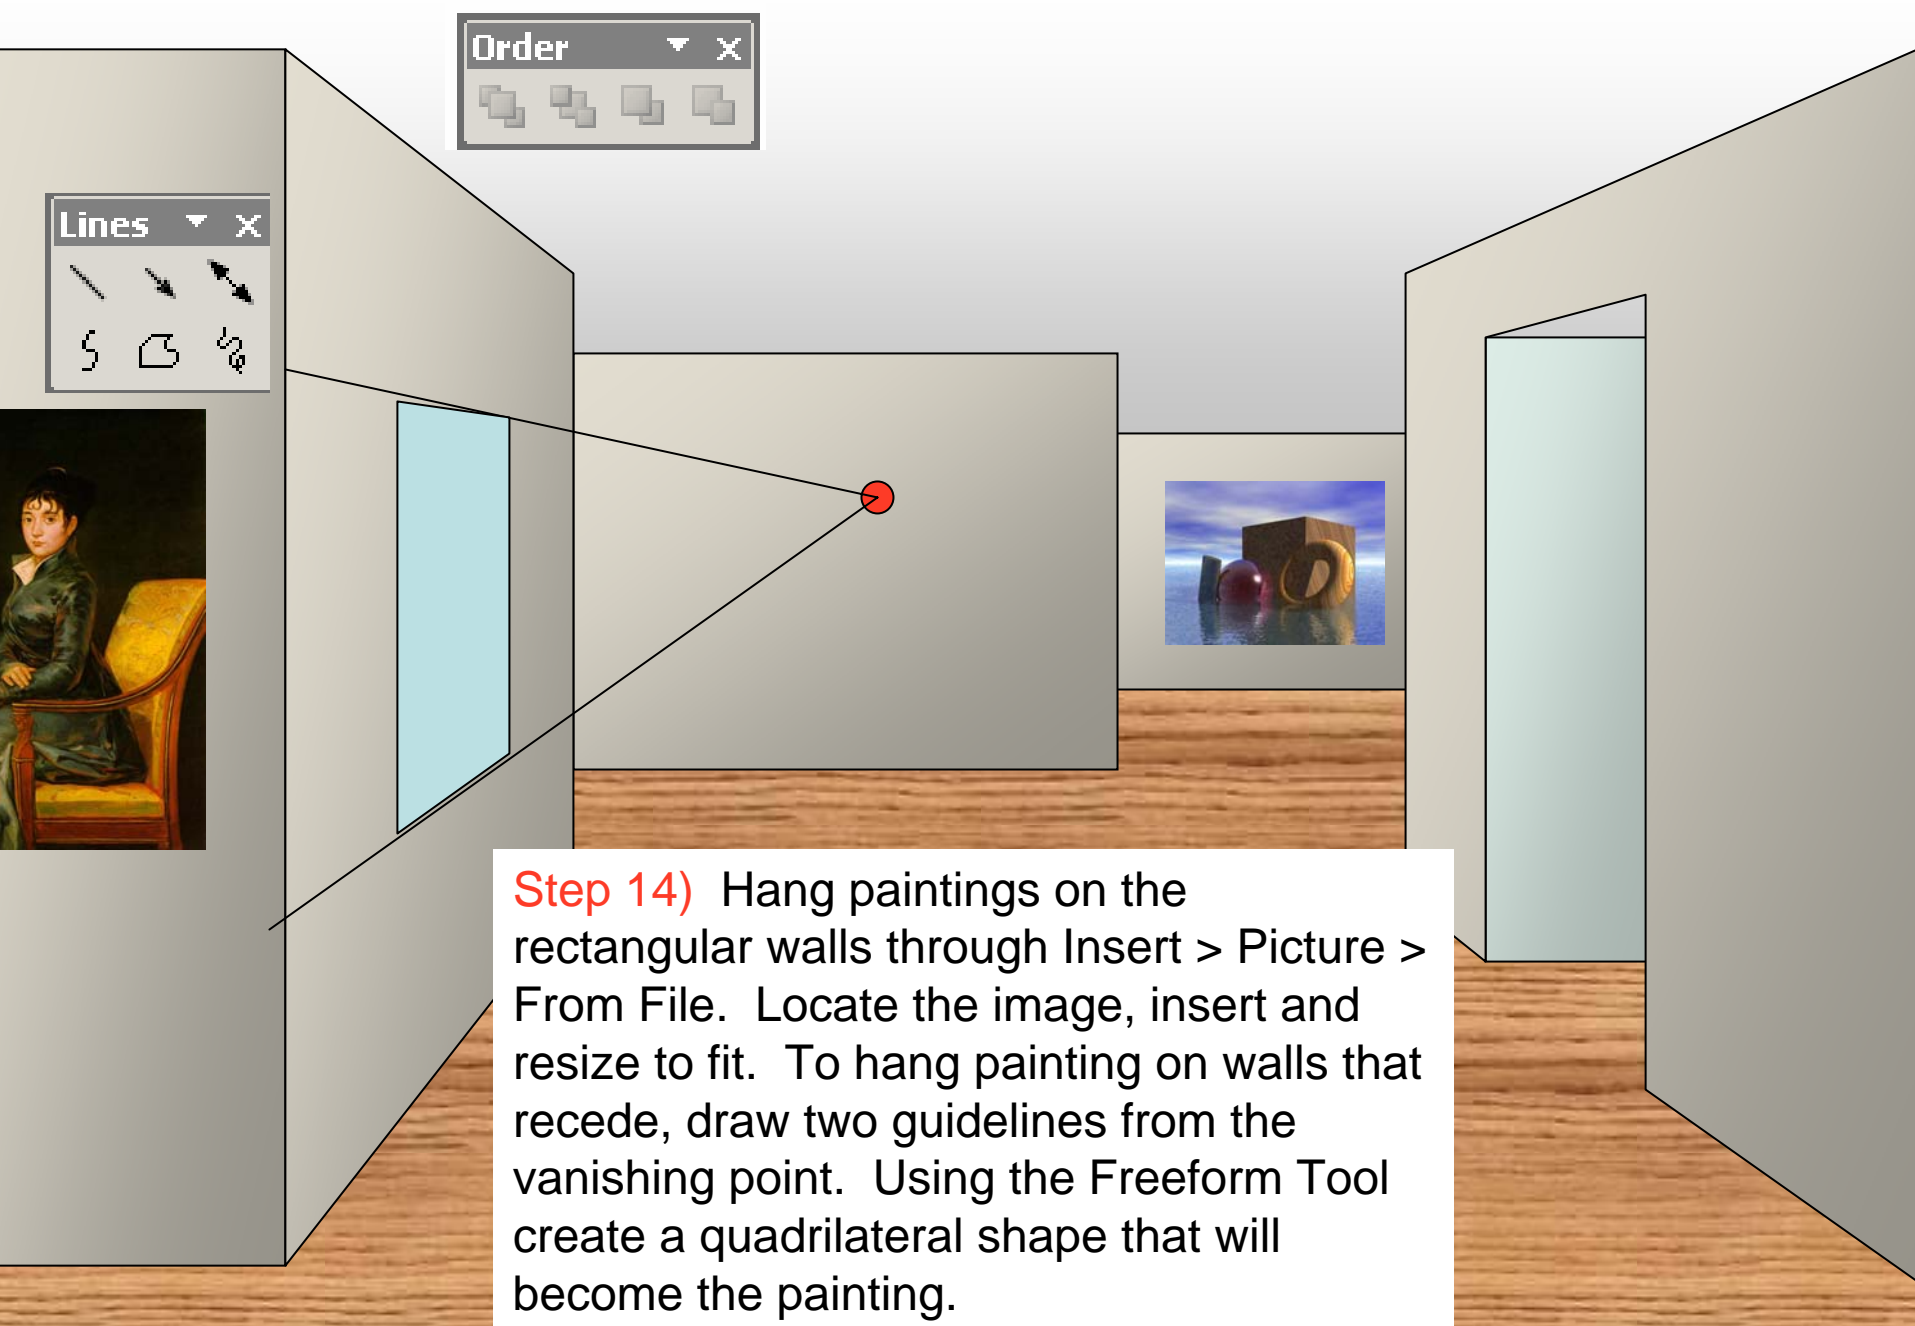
Order

Lines

Step 14) Hang paintings on the rectangular walls through Insert > Picture > From File. Locate the image, insert and resize to fit. To hang painting on walls that recede, draw two guidelines from the vanishing point. Using the Freeform Tool create a quadrilateral shape that will become the painting.